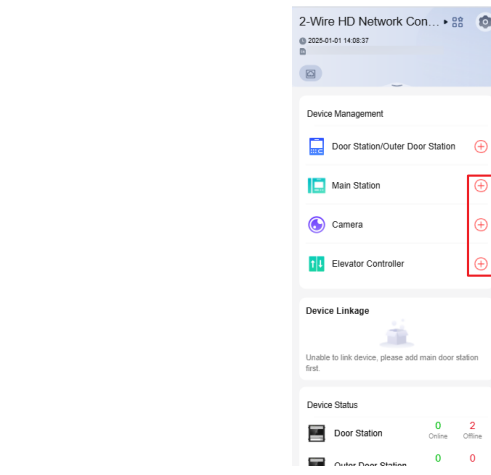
2-Wire HD Network Con... ▸

2025-01-01 14:08:37

Device Management

Door Station/Outer Door Station

Main Station

Camera

Elevator Controller

Device Linkage

Unable to link device, please add main door station first.

Device Status

Door Station 0 Online 2 Offline

Outer Door Station 0 0